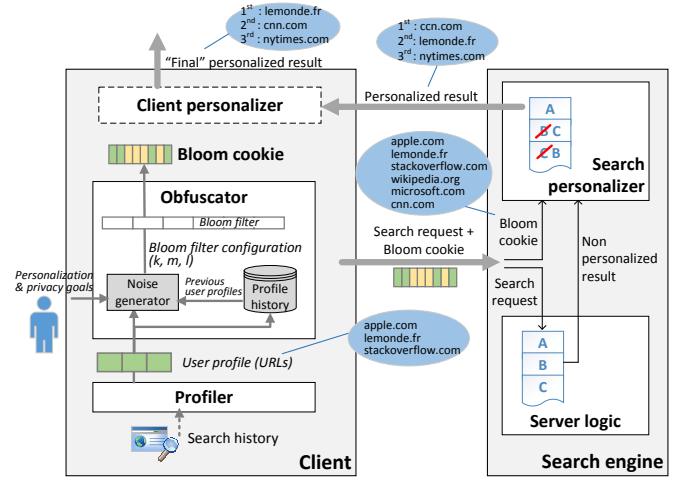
$1^{st}$ : lemonde.fr
$2^{nd}$ : cnn.com
$3^{rd}$ : nytimes.com

"Final" personalized result

$1^{st}$ : ccn.com
$2^{nd}$ : lemonde.fr
$3^{rd}$ : nytimes.com

Client personalizer

Personalized result

A
B C
C B

Bloom cookie

apple.com
lemonde.fr
stackoverflow.com
wikipedia.org
microsoft.com
cnn.com

Search personalizer

Obfuscator

Bloom filter

Bloom filter configuration (k, m, l)

Bloom cookie

Non personalized result

Search request + Bloom cookie

Personalization & privacy goals

Noise generator

Previous user profiles

Profile history

Search request

apple.com
lemonde.fr
stackoverflow.com

User profile (URLs)

A
B
C

Profiler

Server logic

Search history

Client

Search engine